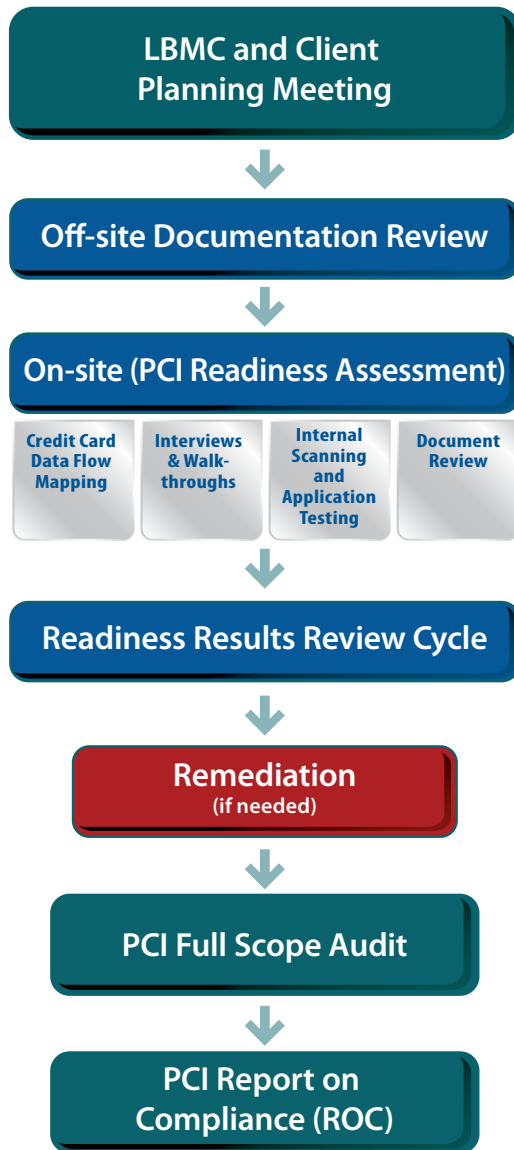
LBMC and Client Planning Meeting

Off-site Documentation Review

On-site (PCI Readiness Assessment)

Credit Card Data Flow Mapping

Interviews & Walk-throughs

Internal Scanning and Application Testing

Document Review

Readiness Results Review Cycle

Remediation
(if needed)

PCI Full Scope Audit

PCI Report on Compliance (ROC)